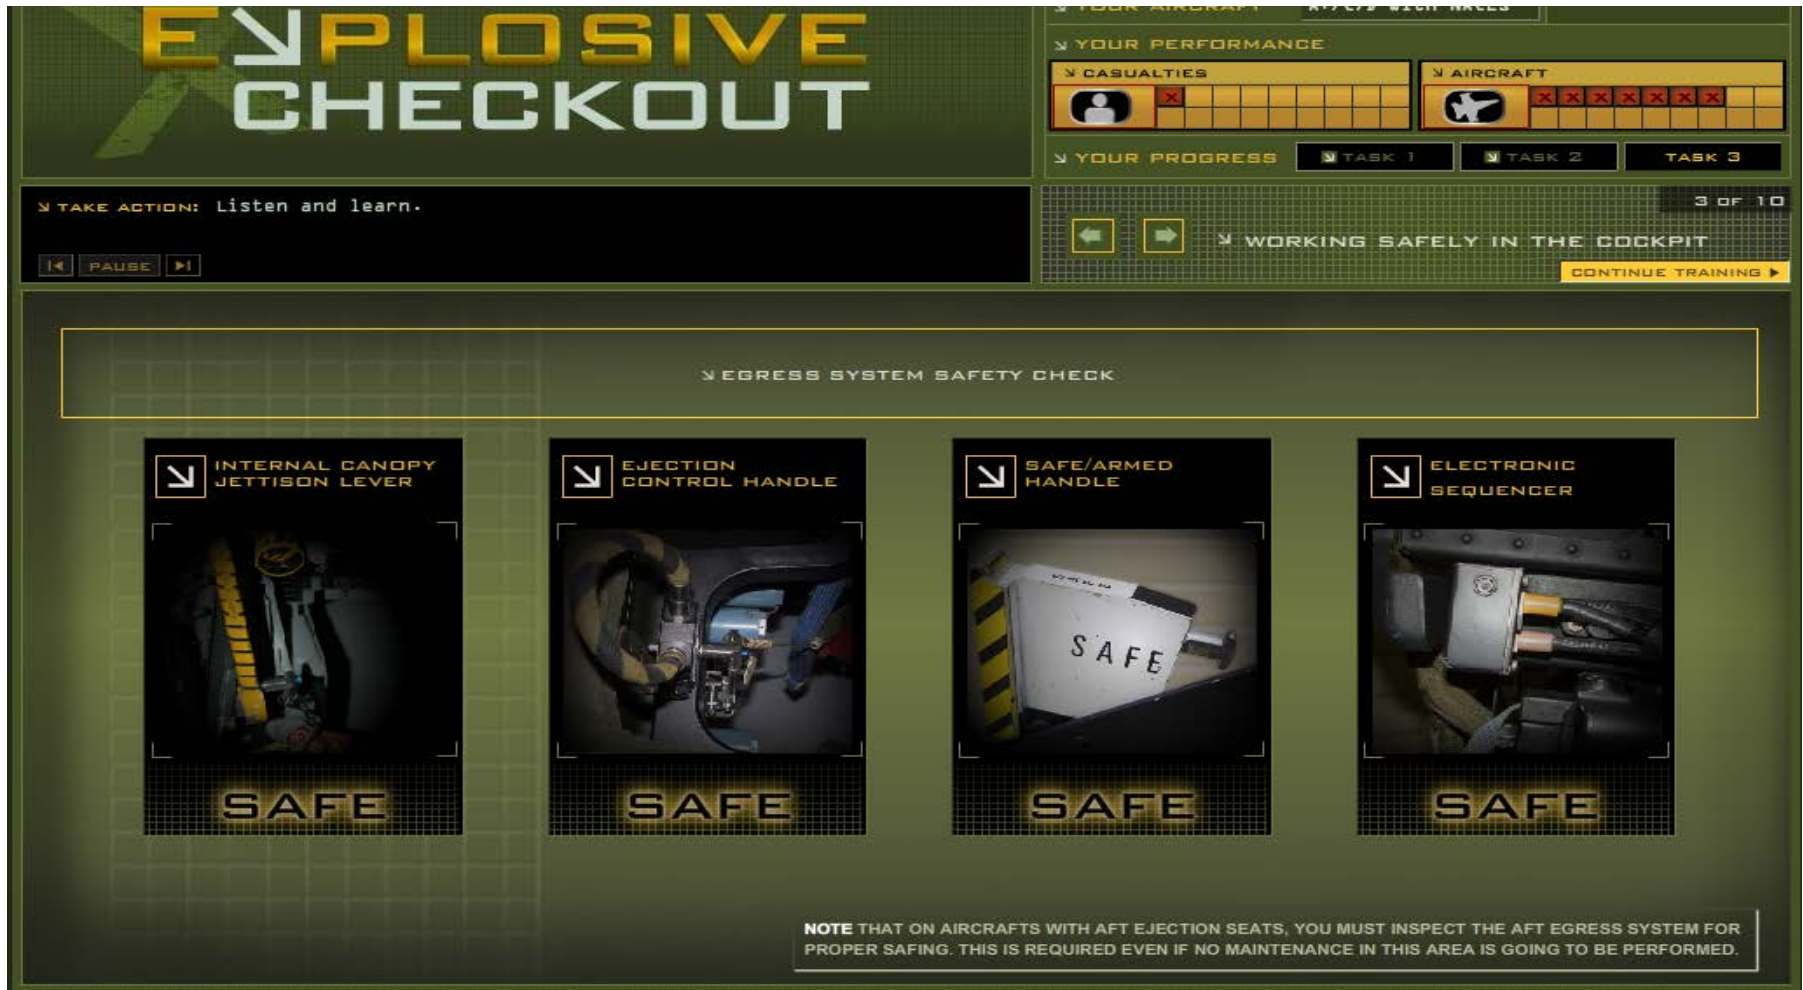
EXPLOSIVE CHECKOUT

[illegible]

YOUR PERFORMANCE

CASUALTIES

AIRCRAFT

YOUR PROGRESS TASK 1 TASK 2 TASK 3

TAKE ACTION: Listen and learn.

PAUSE

3 OF 10

WORKING SAFELY IN THE COCKPIT

CONTINUE TRAINING

EGRESS SYSTEM SAFETY CHECK

INTERNAL CANOPY JETTISON LEVER

SAFE

EJECTION CONTROL HANDLE

SAFE

SAFE/ARMED HANDLE

SAFE

SAFE

ELECTRONIC SEQUENCER

SAFE

NOTE THAT ON AIRCRAFTS WITH AFT EJECTION SEATS, YOU MUST INSPECT THE AFT EGRESS SYSTEM FOR PROPER SAFING. THIS IS REQUIRED EVEN IF NO MAINTENANCE IN THIS AREA IS GOING TO BE PERFORMED.